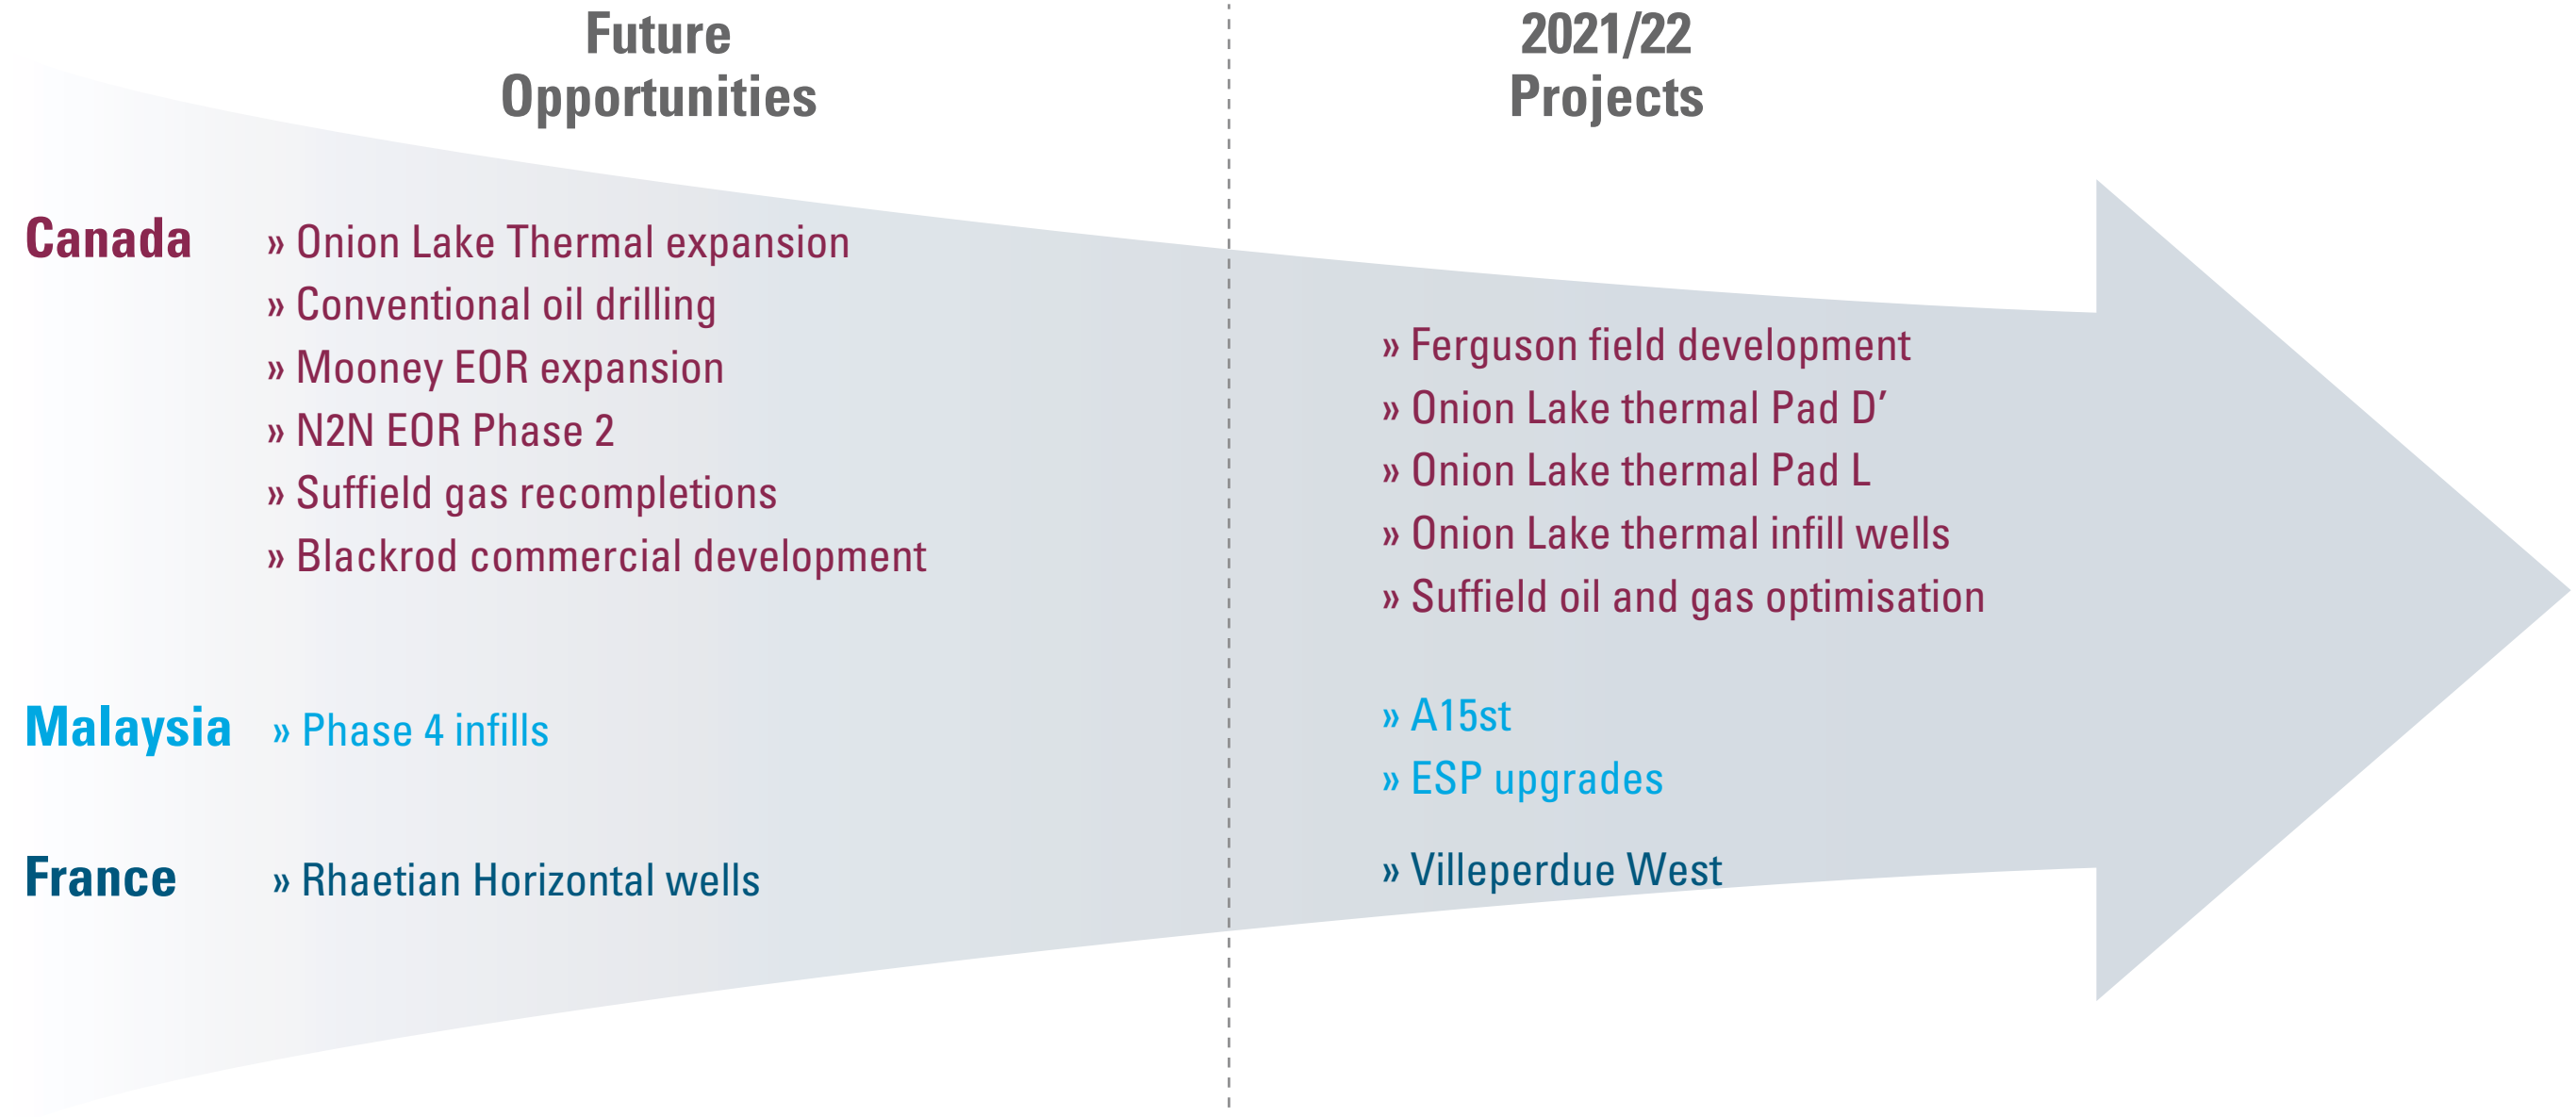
Future Opportunities

2021/22 Projects

Canada

» Onion Lake Thermal expansion
» Conventional oil drilling
» Mooney EOR expansion
» N2N EOR Phase 2
» Suffield gas recompletions
» Blackrod commercial development

» Ferguson field development
» Onion Lake thermal Pad D'
» Onion Lake thermal Pad L
» Onion Lake thermal infill wells
» Suffield oil and gas optimisation

Malaysia

» Phase 4 infills

» A15st
» ESP upgrades

France

» Rhaetian Horizontal wells

» Villeperdue West